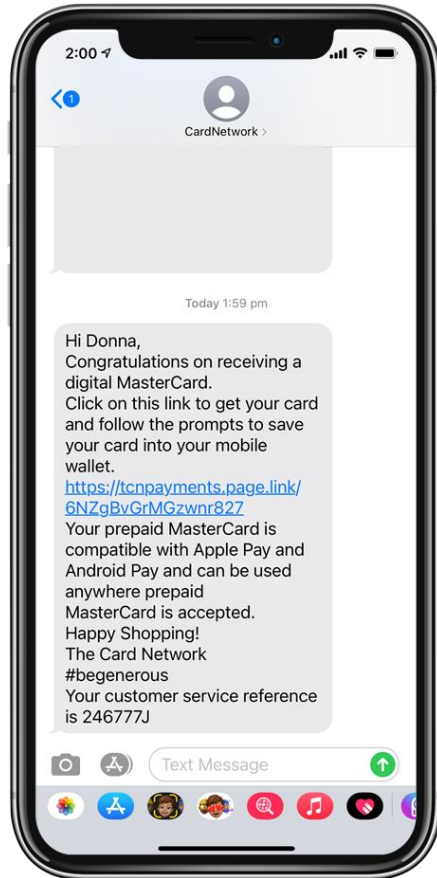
2:00

1

CardNetwork >

Today 1:59 pm

Hi Donna,
Congratulations on receiving a digital MasterCard.
Click on this link to get your card and follow the prompts to save your card into your mobile wallet.
https://tcnpayments.page.link/6NZgBvGrMGzwnr827
Your prepaid MasterCard is compatible with Apple Pay and Android Pay and can be used anywhere prepaid MasterCard is accepted.
Happy Shopping!
The Card Network
#begenerous
Your customer service reference is 246777J

Text Message